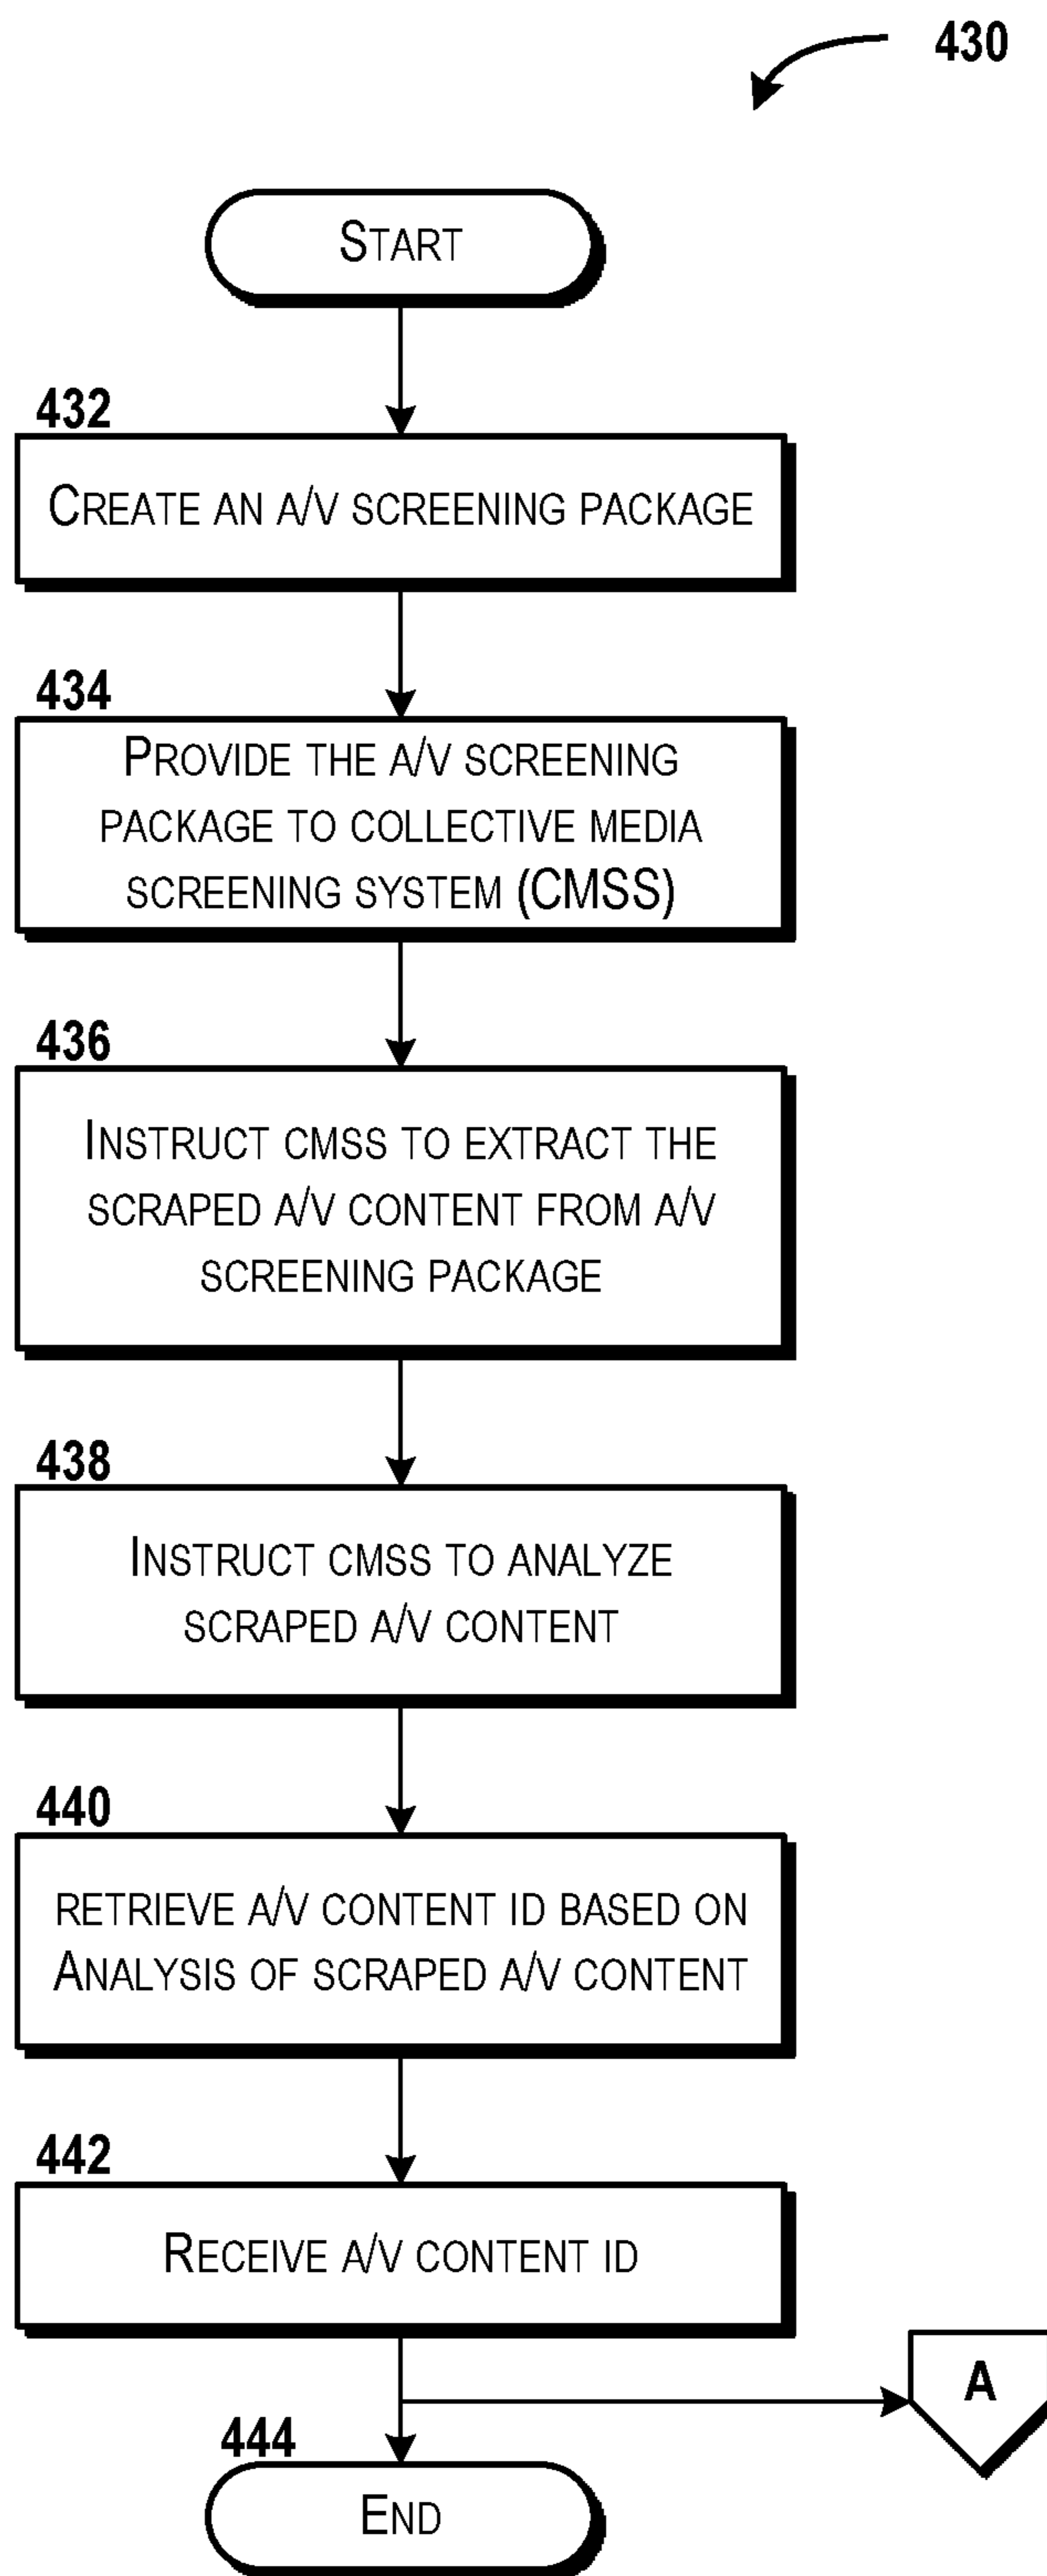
430

START

432

CREATE AN A/V SCREENING PACKAGE

434

PROVIDE THE A/V SCREENING PACKAGE TO COLLECTIVE MEDIA SCREENING SYSTEM (CMSS)

436

INSTRUCT CMSS TO EXTRACT THE SCRAPED A/V CONTENT FROM A/V SCREENING PACKAGE

438

INSTRUCT CMSS TO ANALYZE SCRAPED A/V CONTENT

440

RETRIEVE A/V CONTENT ID BASED ON ANALYSIS OF SCRAPED A/V CONTENT

442

RECEIVE A/V CONTENT ID

A

444

END